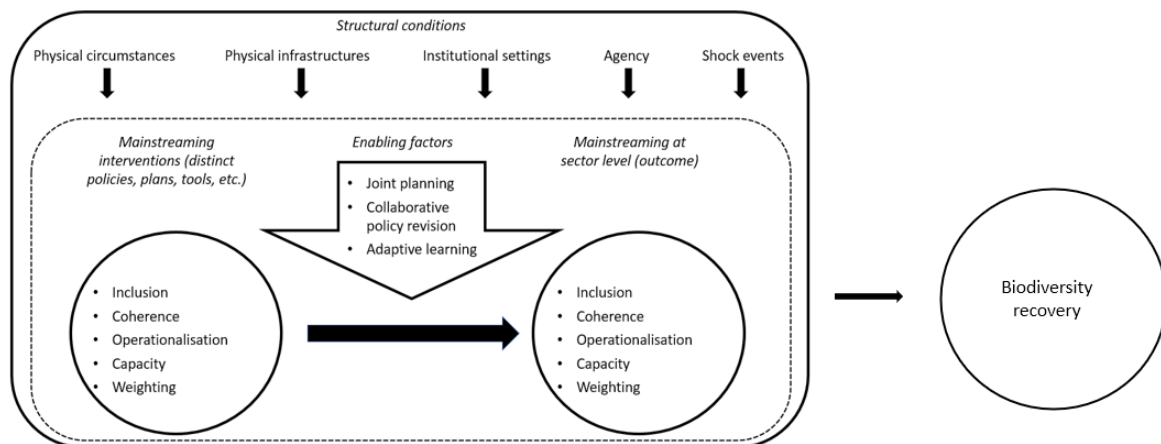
Structural conditions

Physical circumstances

Physical infrastructures

Institutional settings

Agency

Shock events

Mainstreaming interventions (distinct policies, plans, tools, etc.)

Enabling factors

- Joint planning
- Collaborative policy revision
- Adaptive learning

Mainstreaming at sector level (outcome)

- Inclusion
- Coherence
- Operationalisation
- Capacity
- Weighting

- Inclusion
- Coherence
- Operationalisation
- Capacity
- Weighting

Biodiversity recovery